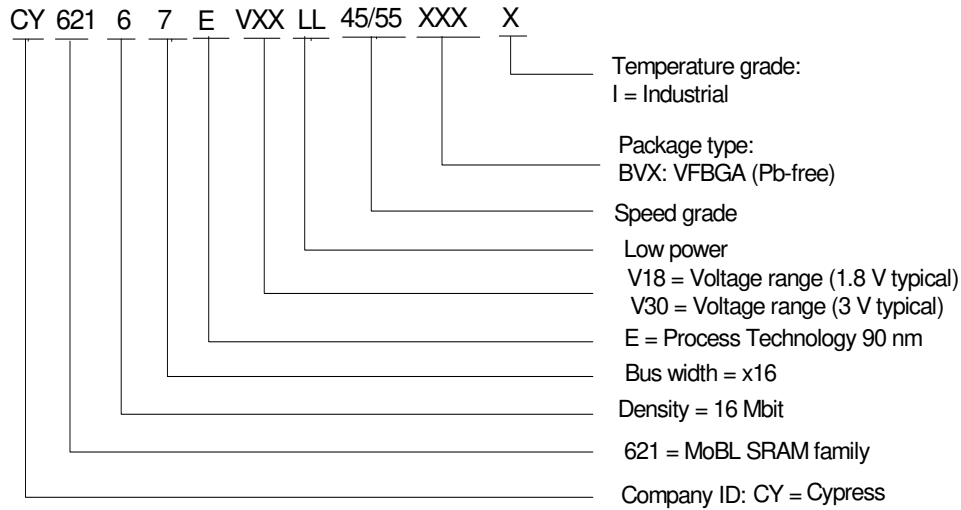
CY 621 6 7 E VXX LL 45/55 XXX X

Temperature grade:
I = Industrial

Package type:
BVX: VFBGA (Pb-free)

Speed grade

Low power

V18 = Voltage range (1.8 V typical)
V30 = Voltage range (3 V typical)

E = Process Technology 90 nm

Bus width = x16

Density = 16 Mbit

621 = MoBL SRAM family

Company ID: CY = Cypress